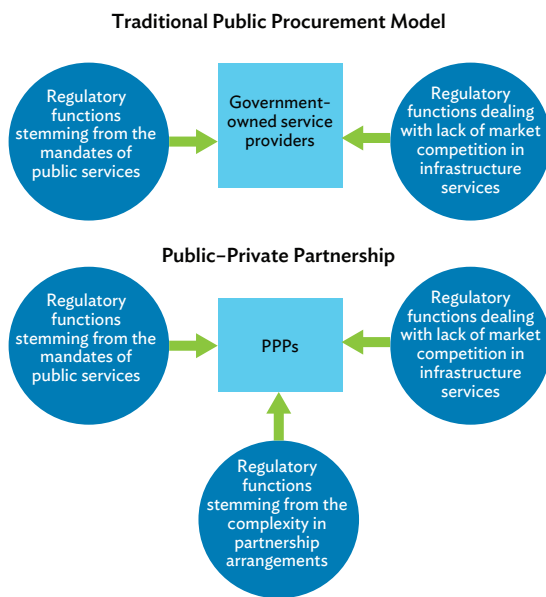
Traditional Public Procurement Model

Regulatory functions stemming from the mandates of public services

Government-owned service providers

Regulatory functions dealing with lack of market competition in infrastructure services

Public–Private Partnership

Regulatory functions stemming from the mandates of public services

PPPs

Regulatory functions dealing with lack of market competition in infrastructure services

Regulatory functions stemming from the complexity in partnership arrangements